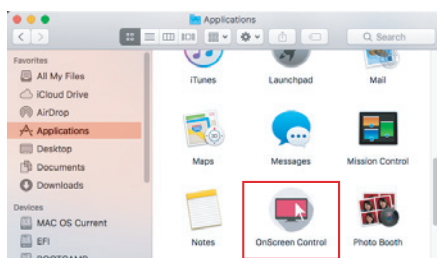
Applications

Search

Favorites
All My Files
iCloud Drive
AirDrop
Applications
Desktop
Documents
Downloads
Devices
MAC OS Current
EFI
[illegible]

iTunes
Launchpad
Mail
Maps
Messages
Mission Control
Notes
OnScreen Control
Photo Booth